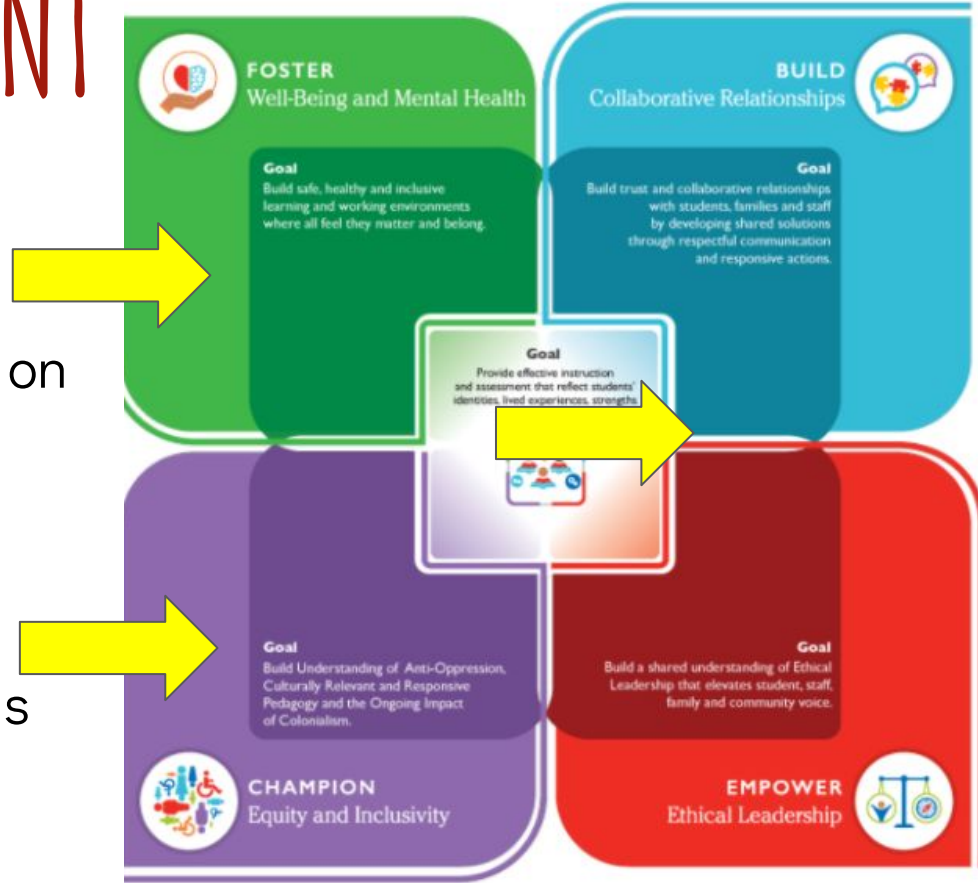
NT

on

s

FOSTER
Well-Being and Mental Health

Goal
Build safe, healthy and inclusive learning and working environments where all feel they matter and belong.

BUILD
Collaborative Relationships

Goal
Build trust and collaborative relationships with students, families and staff by developing shared solutions through respectful communication and responsive actions.

Goal
Provide effective instruction and assessment that reflect students' identities, lived experiences, strengths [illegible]

Goal
Build Understanding of Anti-Oppression, Culturally Relevant and Responsive Pedagogy and the Ongoing Impact of Colonialism.

Goal
Build a shared understanding of Ethical Leadership that elevates student, staff, family and community voice.

CHAMPION
Equity and Inclusivity

EMPOWER
Ethical Leadership